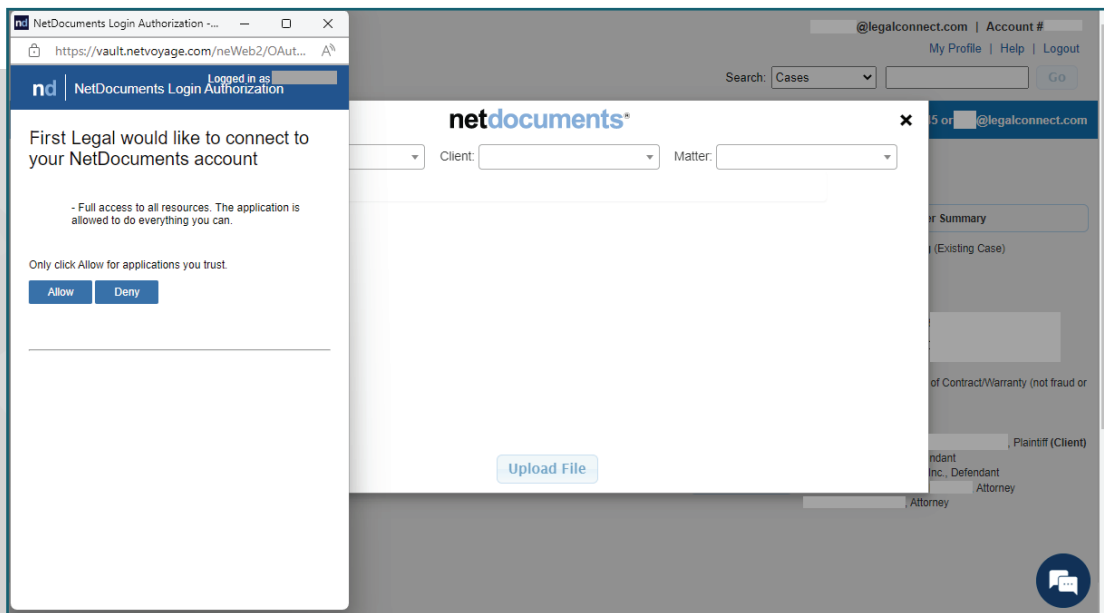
nd NetDocuments Login Authorization -...

https://vault.netvoyage.com/neWeb2/OAut...

nd NetDocuments Login Authorization
Logged in as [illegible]

First Legal would like to connect to your NetDocuments account

- Full access to all resources. The application is allowed to do everything you can.

Only click Allow for applications you trust.

Allow Deny

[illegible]@legalconnect.com | Account # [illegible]

My Profile | Help | Logout

Search: Cases Go

netdocuments

×

Client: Matter:

Upload File

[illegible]5 or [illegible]@legalconnect.com

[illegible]r Summary

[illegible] (Existing Case)

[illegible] of Contract/Warranty (not fraud or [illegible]

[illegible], Plaintiff (Client)

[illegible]endant

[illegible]Inc., Defendant

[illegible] Attorney

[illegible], Attorney